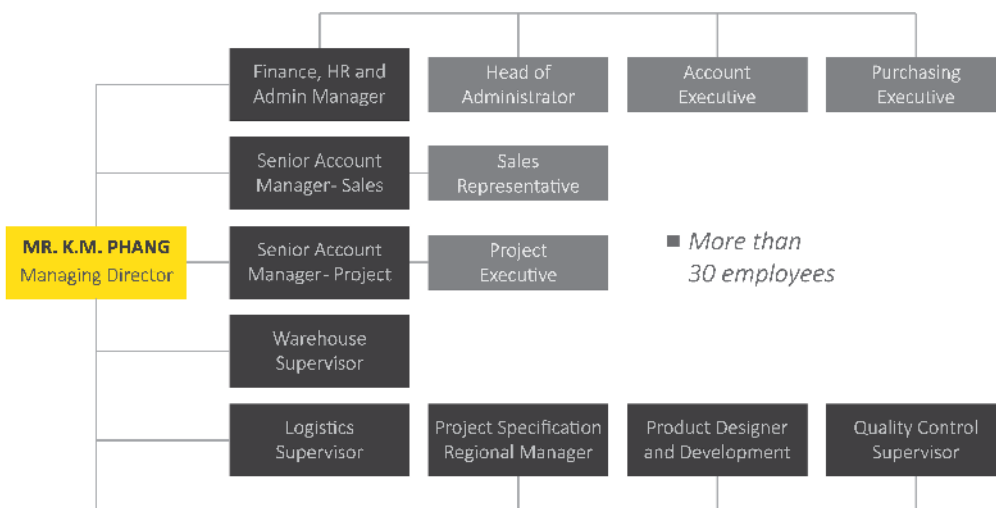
Finance, HR and Admin Manager

Head of Administrator

Account Executive

Purchasing Executive

Senior Account Manager- Sales

Sales Representative

MR. K.M. PHANG
Managing Director

Senior Account Manager- Project

Project Executive

More than 30 employees

Warehouse Supervisor

Logistics Supervisor

Project Specification Regional Manager

Product Designer and Development

Quality Control Supervisor